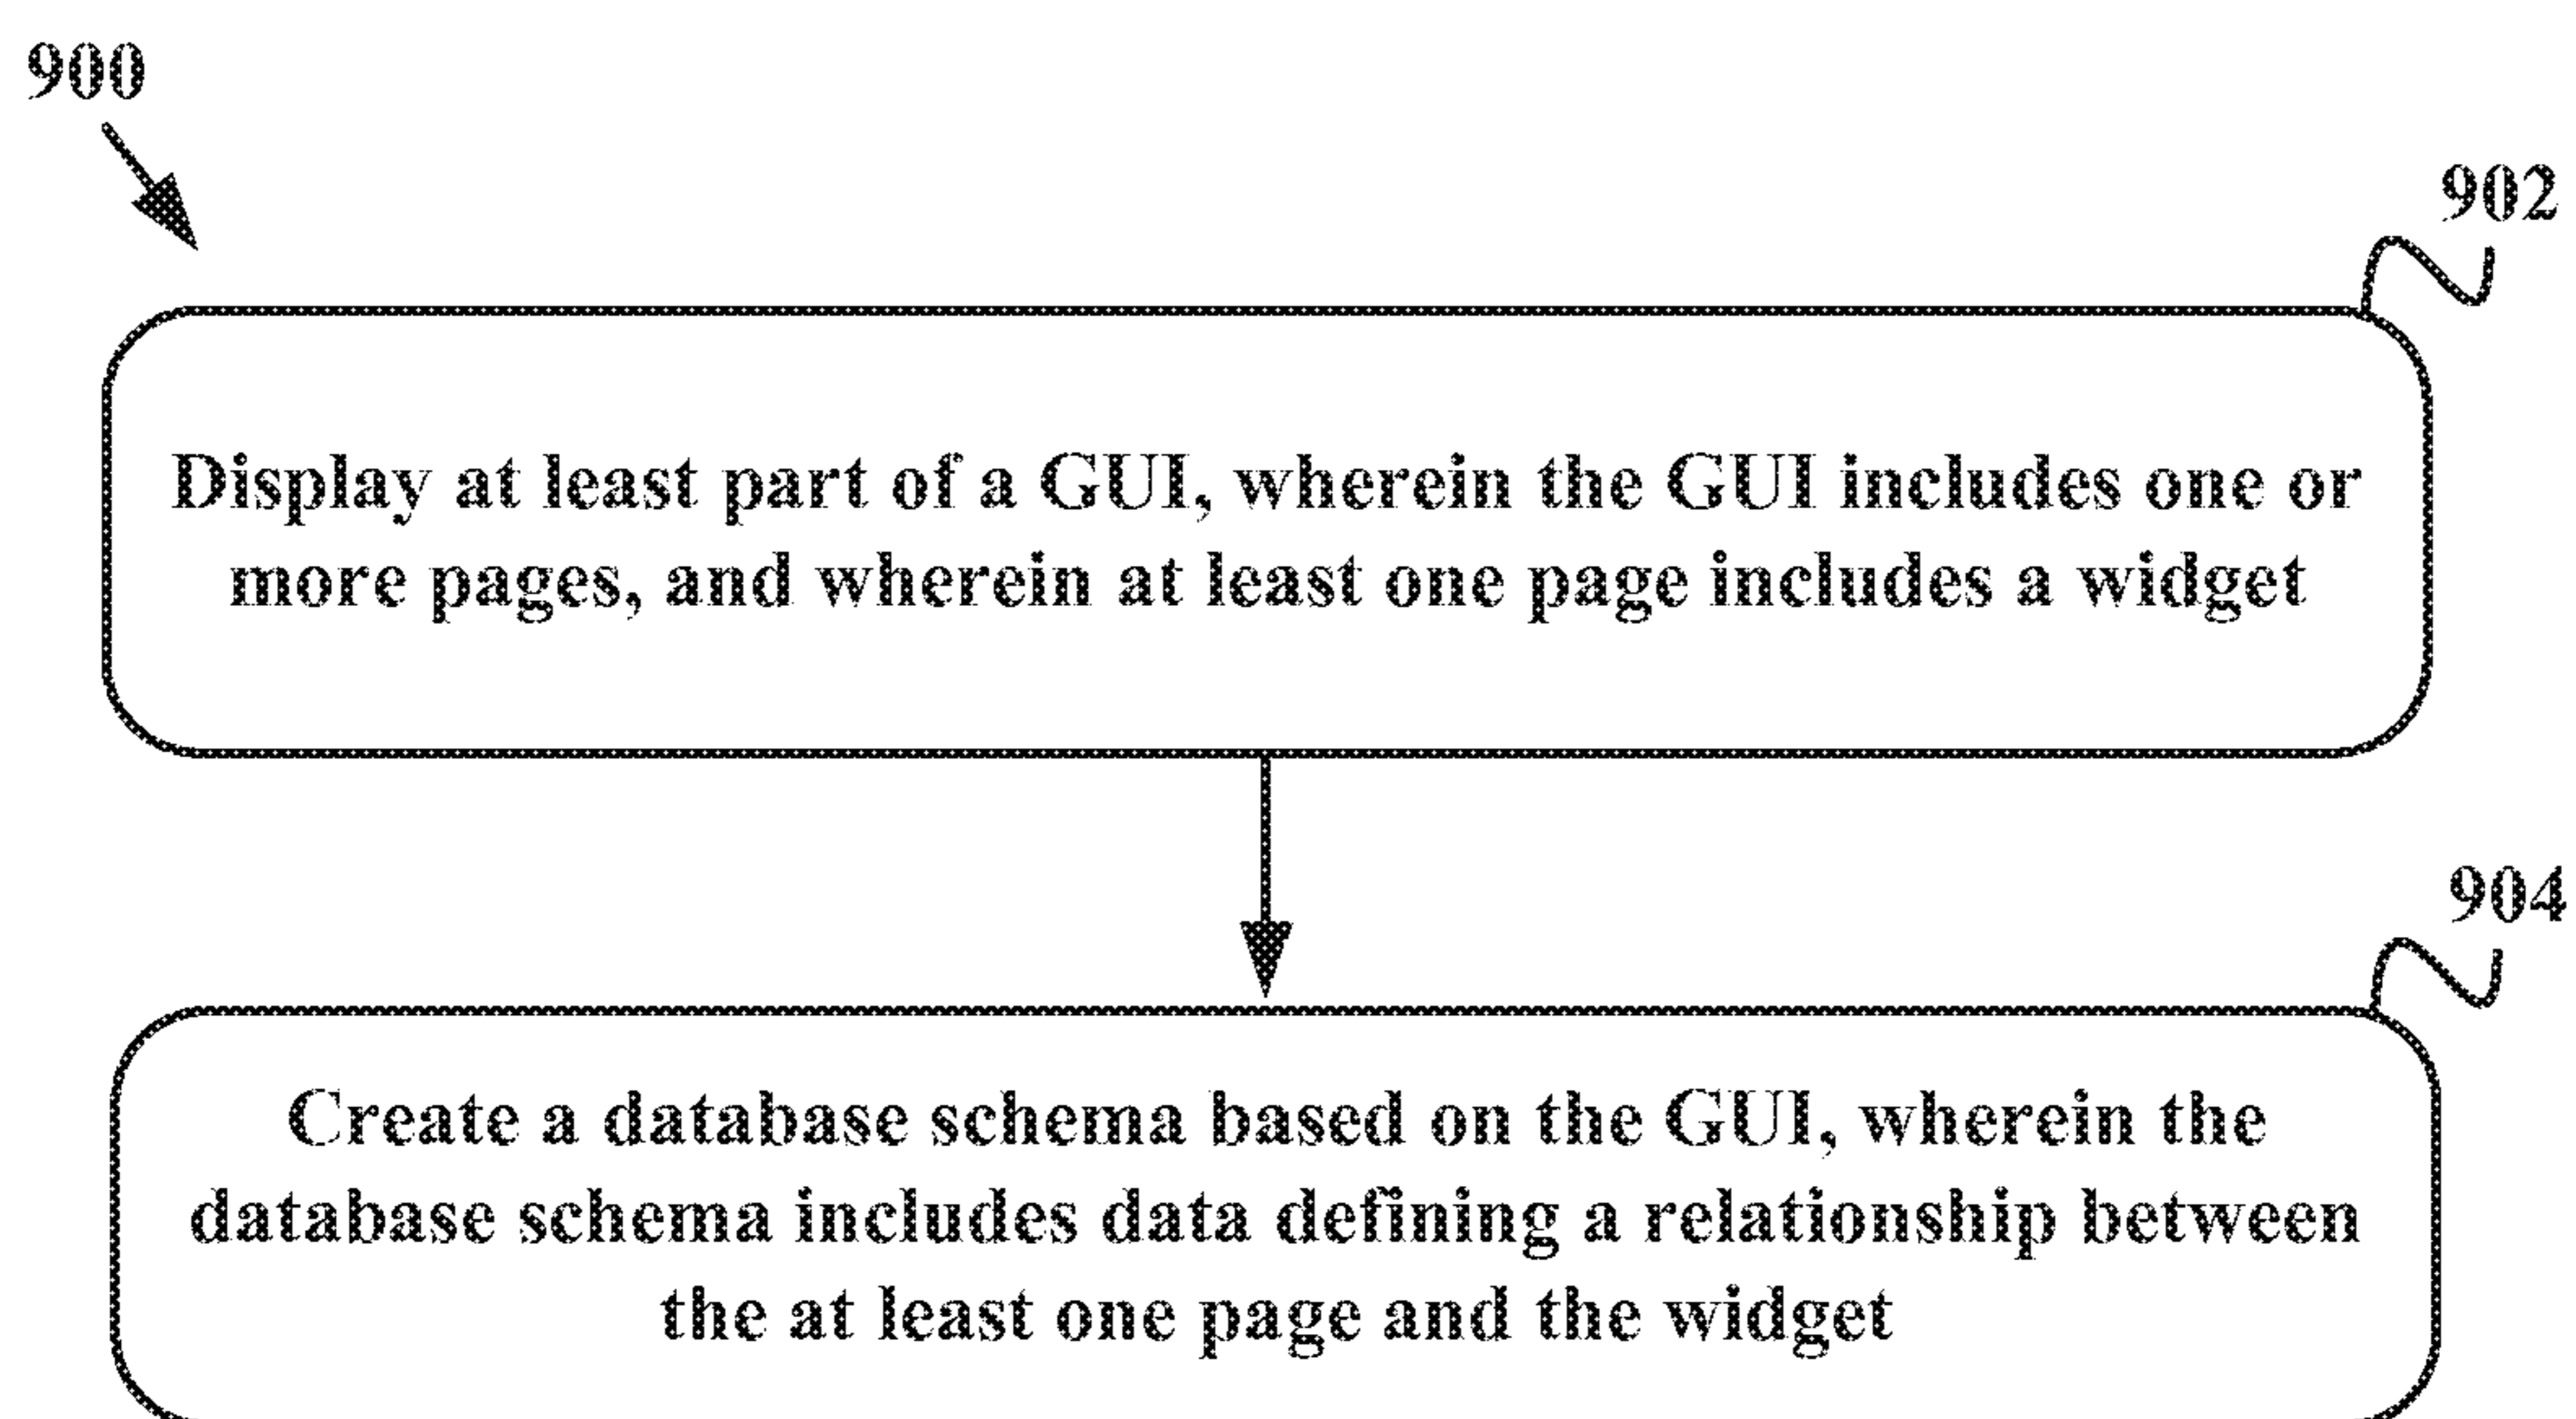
900

902

Display at least part of a GUI, wherein the GUI includes one or more pages, and wherein at least one page includes a widget

904

Create a database schema based on the GUI, wherein the database schema includes data defining a relationship between the at least one page and the widget